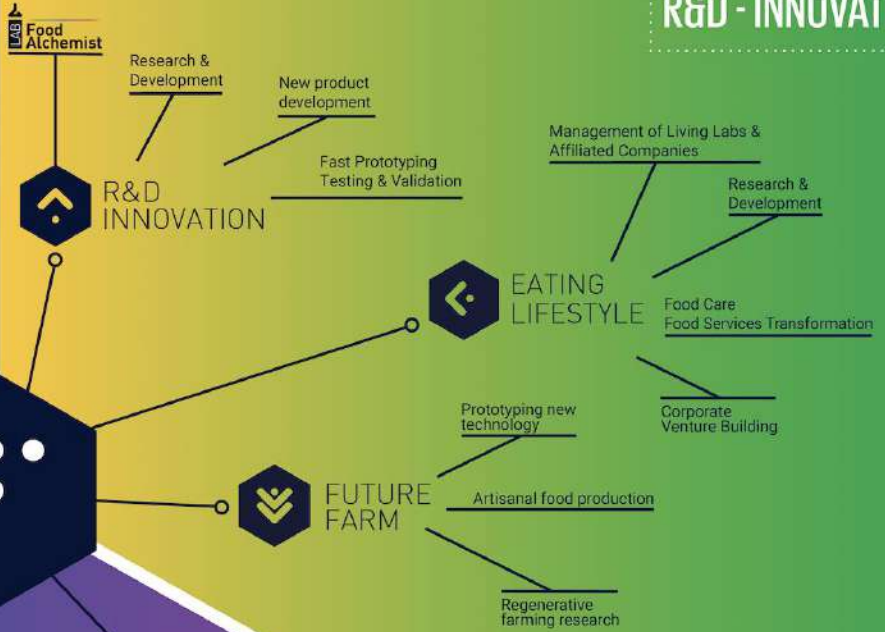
LAB Food Alchemist

R&D - INNOVAT

Research & Development

New product development

Fast Prototyping Testing & Validation

R&D INNOVATION

Management of Living Labs & Affiliated Companies

Research & Development

EATING LIFESTYLE

Food Care Food Services Transformation

Corporate Venture Building

Prototyping new technology

FUTURE FARM

Artisanal food production

Regenerative farming research